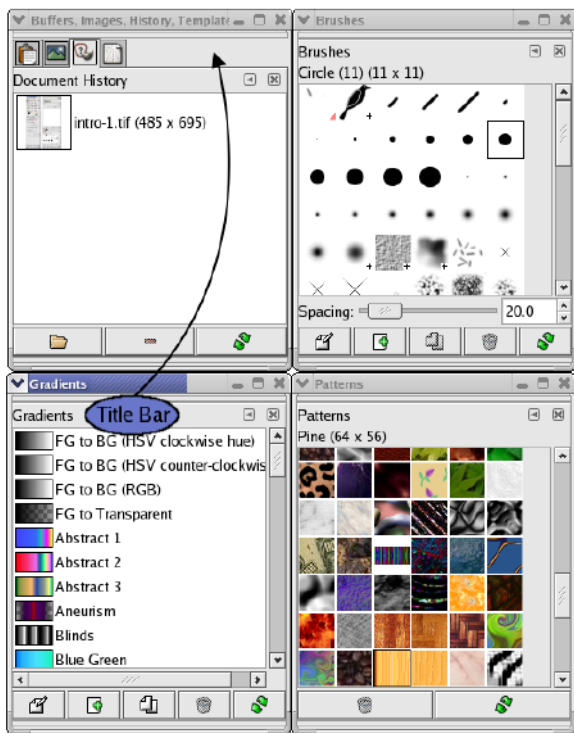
Buffers, Images, History, Template

Document History

intro-1.tif (485 x 695)

Brushes

Brushes

Circle (11) (11 x 11)

Spacing:

20.0

Gradients

Gradients

Title Bar

FG to BG (HSV clockwise hue)

FG to BG (HSV counter-clockwis

FG to BG (RGB)

FG to Transparent

Abstract 1

Abstract 2

Abstract 3

Aneurism

Blinds

Blue Green

Patterns

Patterns

Pine (64 x 56)